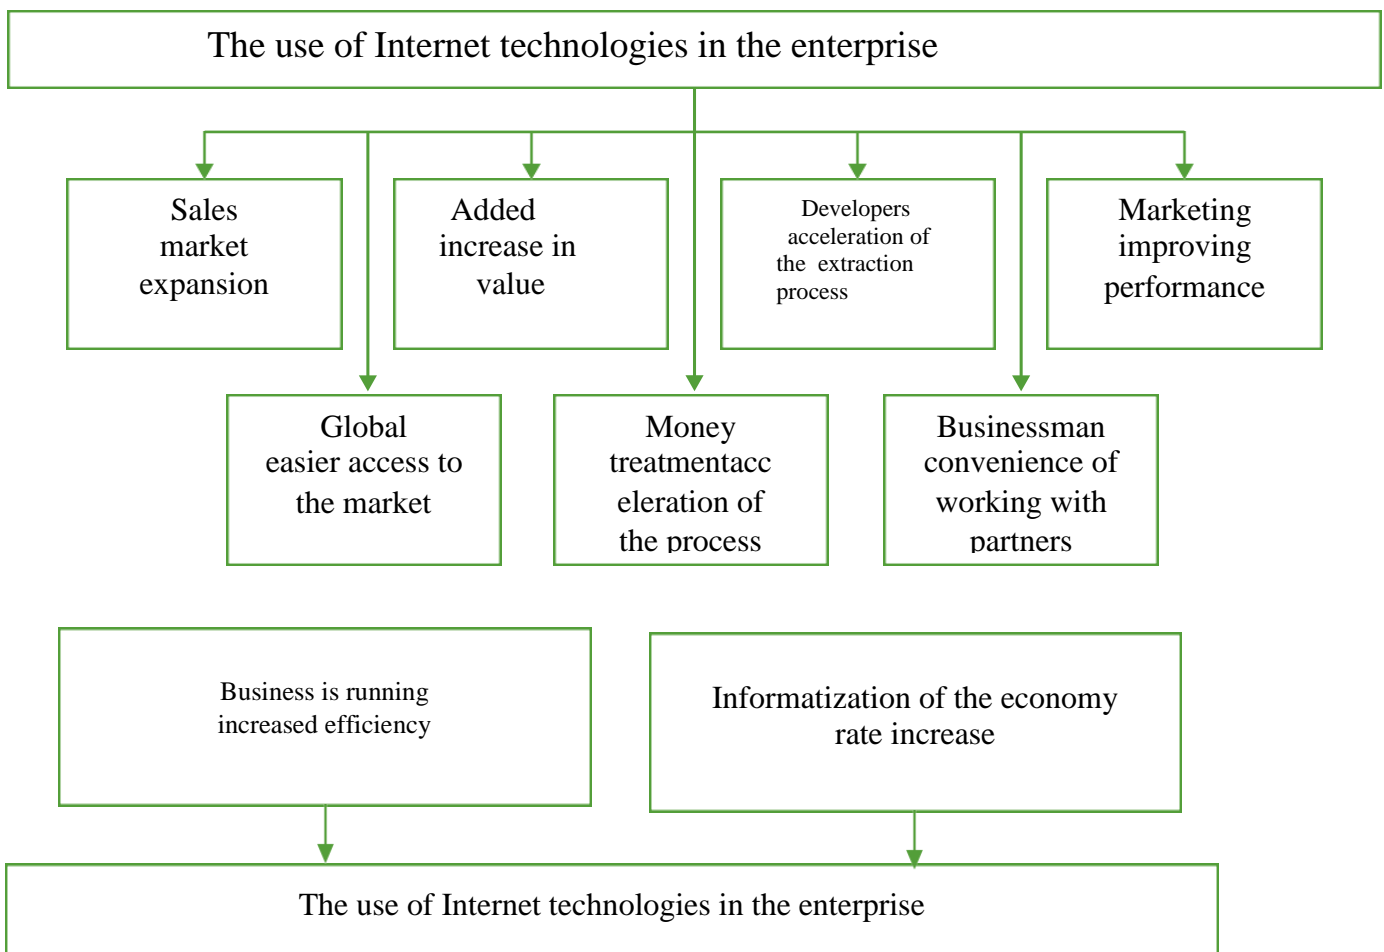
The use of Internet technologies in the enterprise

Sales market expansion

Added increase in value

Developers acceleration of the extraction process

Marketing improving performance

Global easier access to the market

Money treatmentacc eleration of the process

Businessman convenience of working with partners

Business is running increased efficiency

Informatization of the economy rate increase

The use of Internet technologies in the enterprise